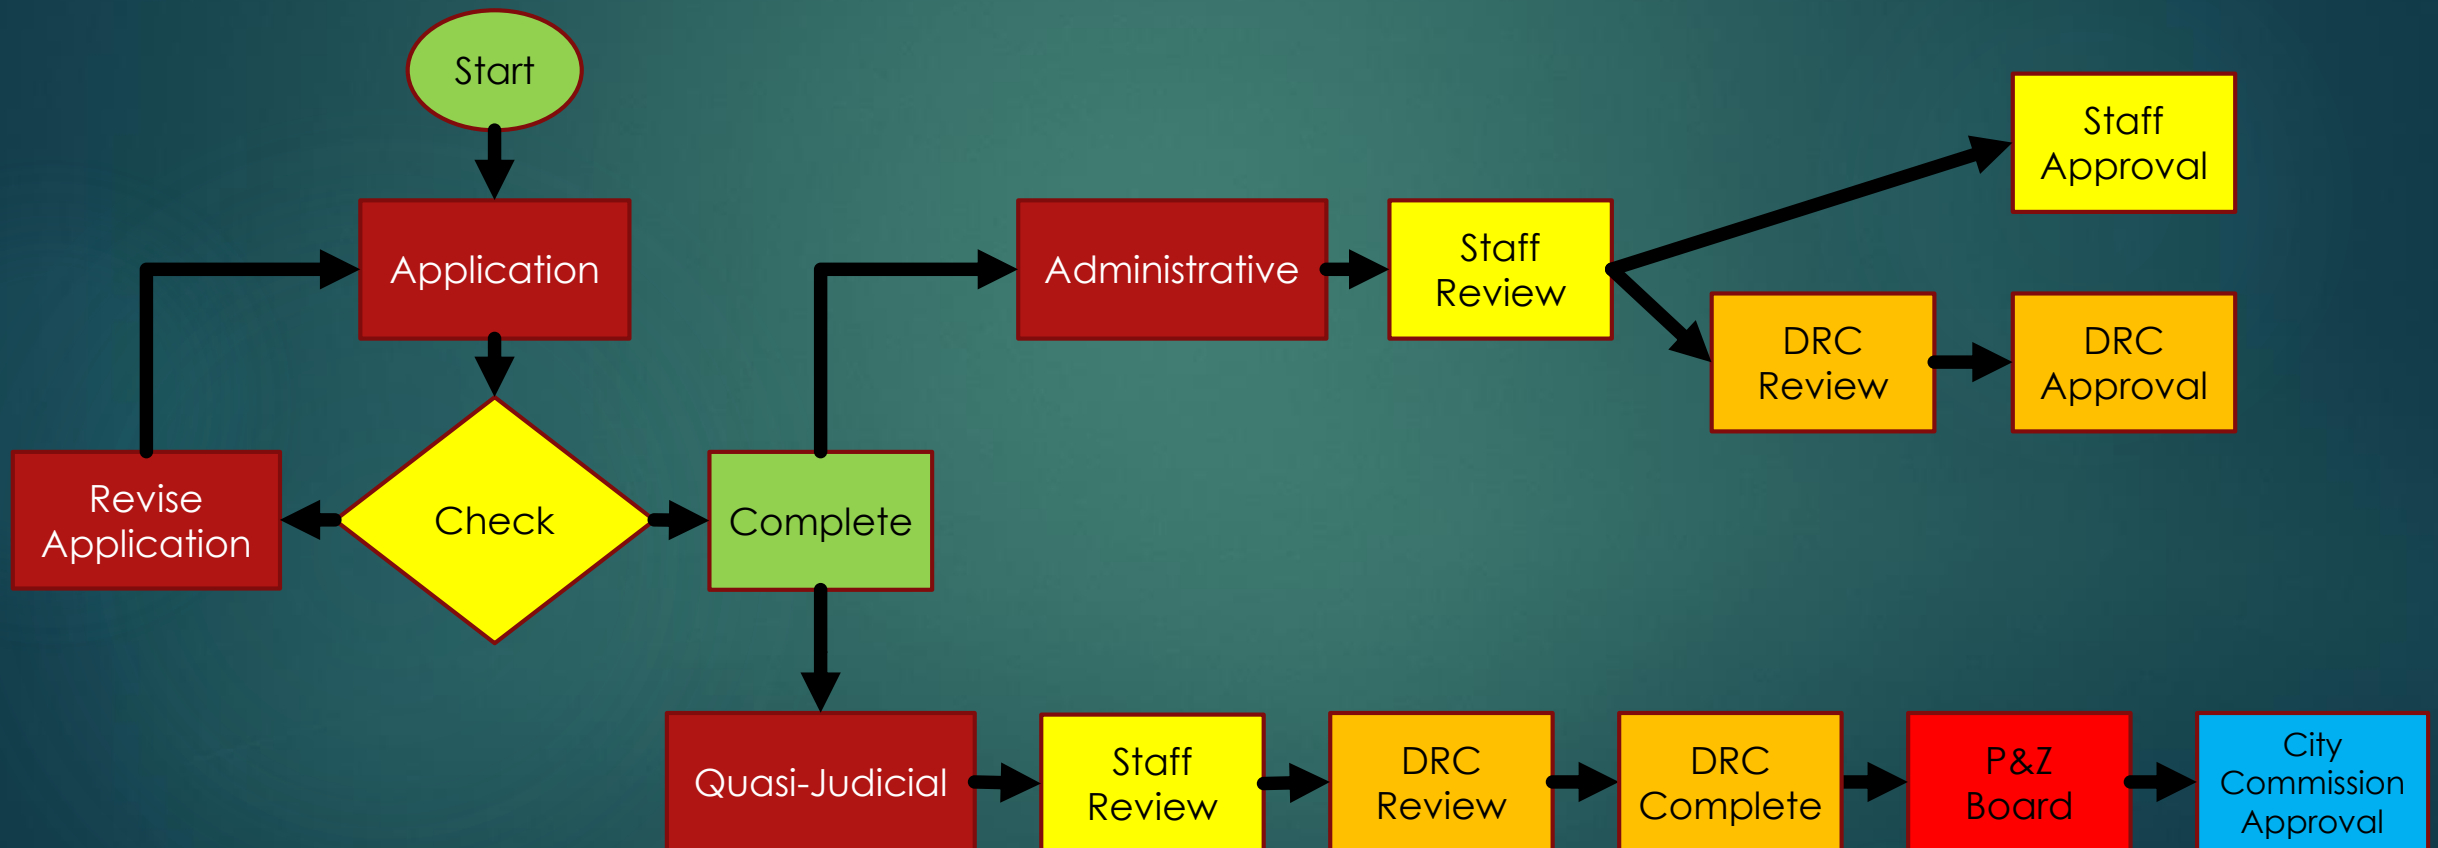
Start

Application

Check

Revise Application

Complete

Administrative

Staff Review

Staff Approval

DRC Review

DRC Approval

Quasi-Judicial

Staff Review

DRC Review

DRC Complete

P&Z Board

City Commission Approval